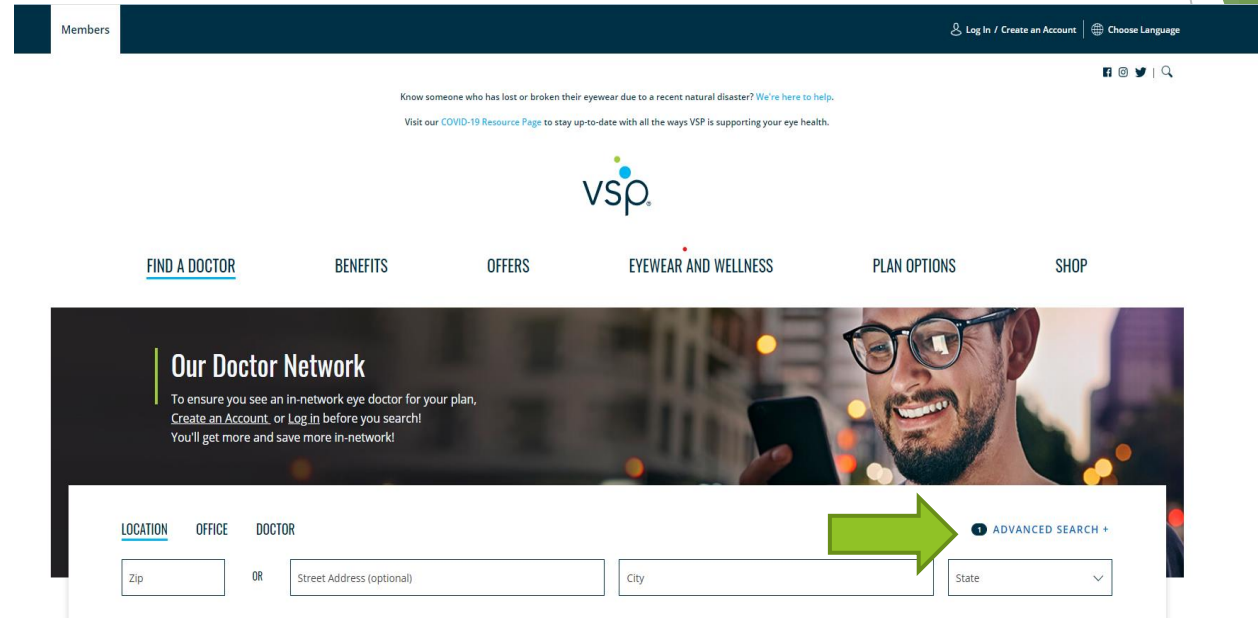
Members

Log In / Create an Account | Choose Language

Know someone who has lost or broken their eyewear due to a recent natural disaster? We're here to help.

Visit our COVID-19 Resource Page to stay up-to-date with all the ways VSP is supporting your eye health.

vsp.

FIND A DOCTOR BENEFITS OFFERS EYEWEAR AND WELLNESS PLAN OPTIONS SHOP

Our Doctor Network

To ensure you see an in-network eye doctor for your plan, Create an Account or Log in before you search! You'll get more and save more in-network!

LOCATION OFFICE DOCTOR

1 ADVANCED SEARCH +

Zip OR Street Address (optional) City State